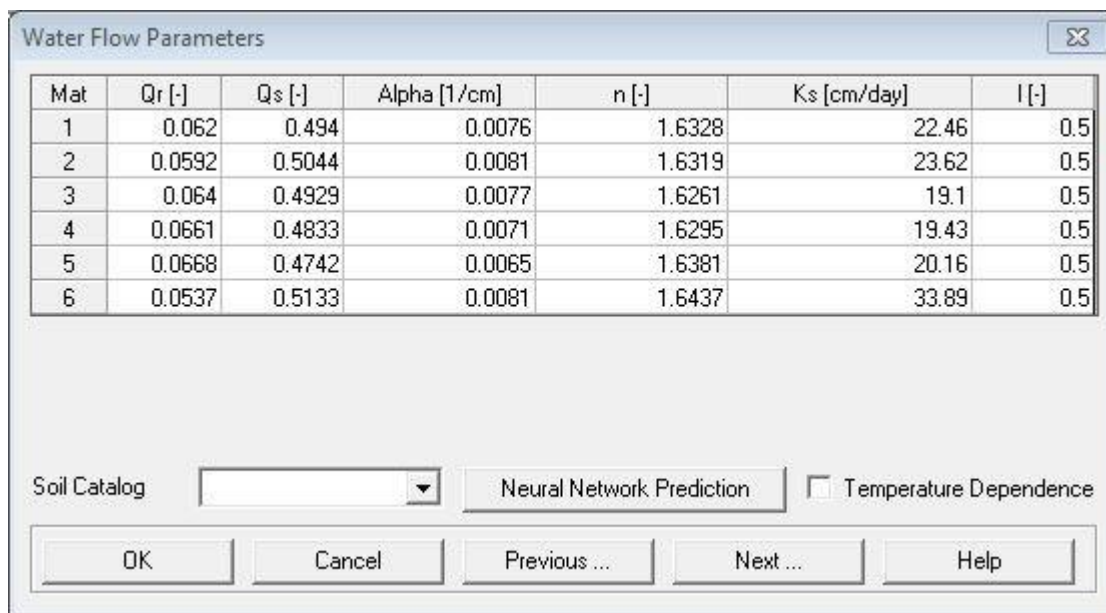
Water Flow Parameters

| Mat | Qr [-] | Qs [-] | Alpha [1/cm] | n [-] | Ks [cm/day] | l [-] |
|---|---|---|---|---|---|---|
| 1 | 0.062 | 0.494 | 0.0076 | 1.6328 | 22.46 | 0.5 |
| 2 | 0.0592 | 0.5044 | 0.0081 | 1.6319 | 23.62 | 0.5 |
| 3 | 0.064 | 0.4929 | 0.0077 | 1.6261 | 19.1 | 0.5 |
| 4 | 0.0661 | 0.4833 | 0.0071 | 1.6295 | 19.43 | 0.5 |
| 5 | 0.0668 | 0.4742 | 0.0065 | 1.6381 | 20.16 | 0.5 |
| 6 | 0.0537 | 0.5133 | 0.0081 | 1.6437 | 33.89 | 0.5 |

Soil Catalog

Neural Network Prediction

Temperature Dependence

OK

Cancel

Previous ...

Next ...

Help